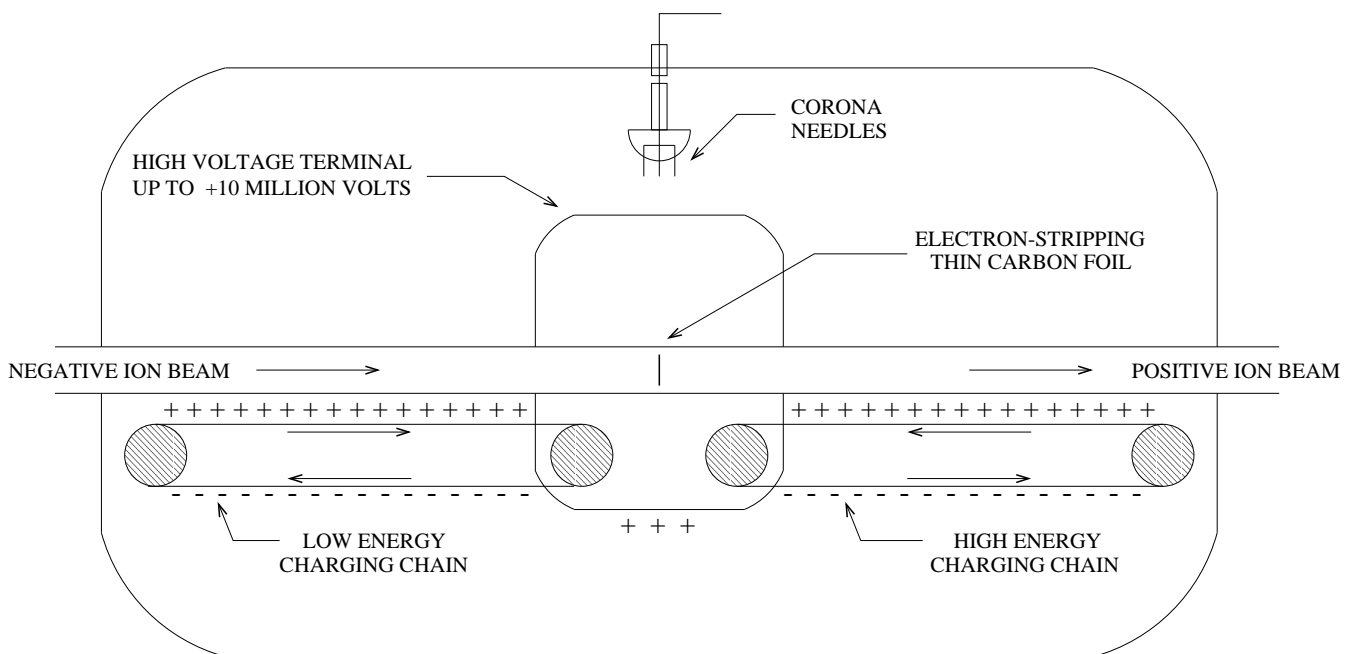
CORONA NEEDLES

HIGH VOLTAGE TERMINAL UP TO +10 MILLION VOLTS

ELECTRON-STRIPPING THIN CARBON FOIL

NEGATIVE ION BEAM

POSITIVE ION BEAM

+ + + + + + + + + + + + + + + + + +

+ + + + + + + + + + + + + + + + + +

- - - - - - - - - - - - - - - - - - -

+ + +

- - - - - - - - - - - - - - - - - - -

LOW ENERGY CHARGING CHAIN

HIGH ENERGY CHARGING CHAIN